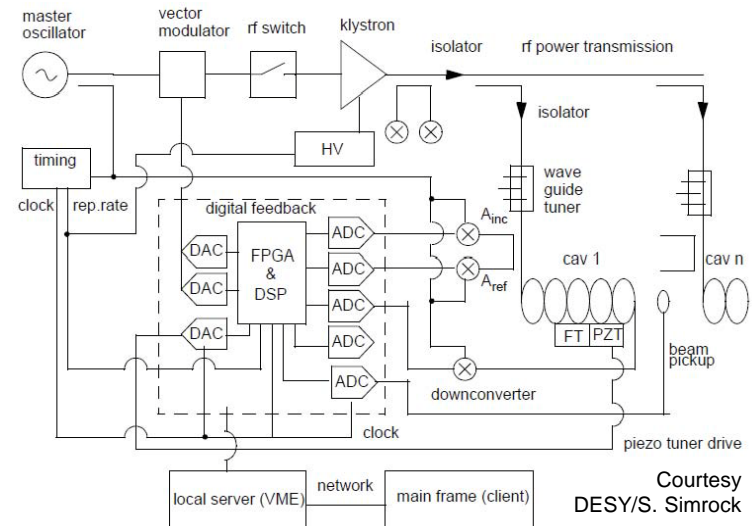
master oscillator

vector modulator

rf switch

klystron

isolator

rf power transmission

isolator

timing

HV

clock

rep.rate

digital feedback

wave guide tuner

DAC

FPGA & DSP

ADC

$A_{inc}$

DAC

ADC

$A_{ref}$

cav 1

cav n

ADC

DAC

ADC

FT

PZT

beam pickup

ADC

downconverter

clock

piezo tuner drive

network

local server (VME)

main frame (client)

Courtesy DESY/S. Simrock